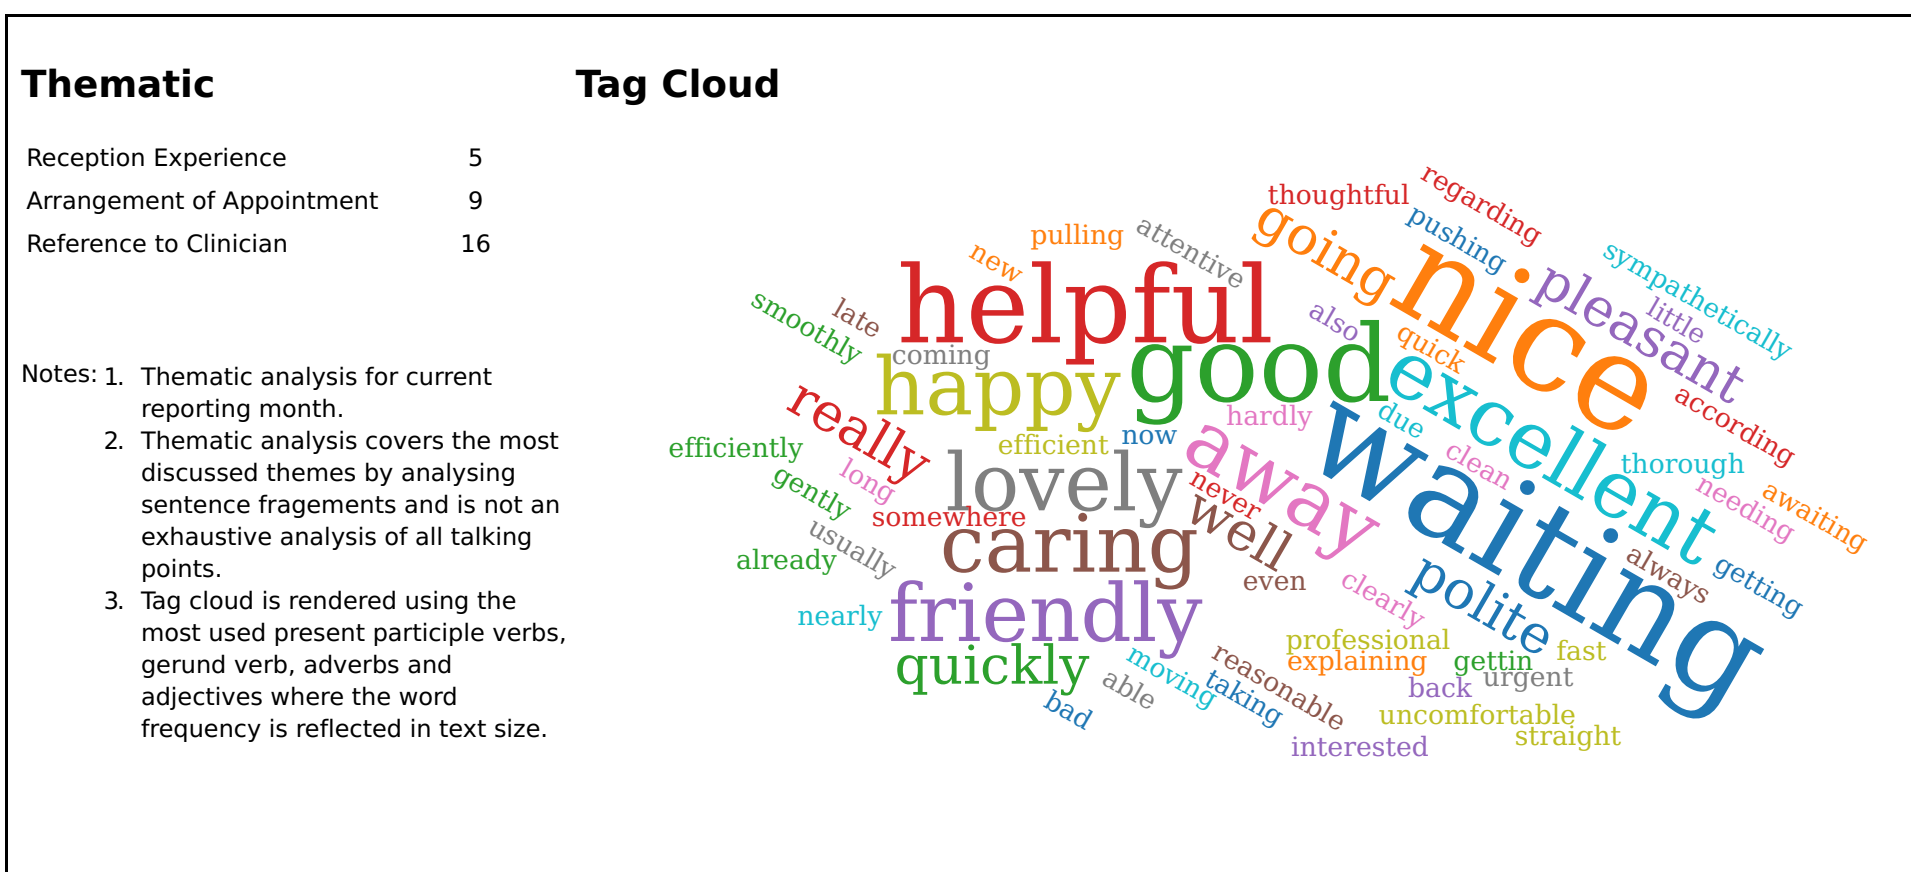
Thematic

| | |
|---|---|
| Reception Experience | 5 |
| Arrangement of Appointment | 9 |
| Reference to Clinician | 16 |

Notes: 1. Thematic analysis for current reporting month.
2. Thematic analysis covers the most discussed themes by analysing sentence fragements and is not an exhaustive analysis of all talking points.
3. Tag cloud is rendered using the most used present participle verbs, gerund verb, adverbs and adjectives where the word frequency is reflected in text size.

Tag Cloud

thoughtful regarding pulling attentive going pushing new nice pleasant sympathetically little smoothly late helpful also quick coming happy good excellent according hardly really efficient now due waiting thorough efficiently clean needing awaiting long away never lovely gently well somewhere caring usually always getting already even clearly polite nearly friendly professional explaining gettin fast quickly moving reasonable urgent back able taking bad uncomfortable straight interested